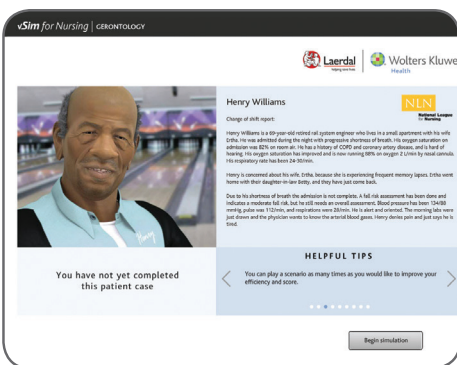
vSim for Nursing | GERONTOLOGY

Laerdal helping save lives

Wolters Kluwer Health

Henry Williams

NLN National League for Nursing

Change of shift report:

Henry Williams is a 69-year-old retired rail system engineer who lives in a small apartment with his wife Ertha. He was admitted during the night with progressive shortness of breath. His oxygen saturation on admission was 82% on room air. He has a history of COPD and coronary artery disease, and is hard of hearing. His oxygen saturation has improved and is now running 88% on oxygen 2 L/min by nasal cannula. His respiratory rate has been 24-30/min.

Henry is concerned about his wife, Ertha, because she is experiencing frequent memory lapses. Ertha went home with their daughter-in-law Betty, and they have just come back.

Due to his shortness of breath the admission is not complete. A fall risk assessment has been done and indicates a moderate fall risk, but he still needs an overall assessment. Blood pressure has been 134/80 resting pulse was 112/min, and respirations were 28/min. He is alert and oriented. The morning labs were just drawn and the physician wants to know the arterial blood gases. Henry denies pain and just says he is tired.

Henry

You have not yet completed this patient case

HELPFUL TIPS

You can play a scenario as many times as you would like to improve your efficiency and score.

Begin simulation